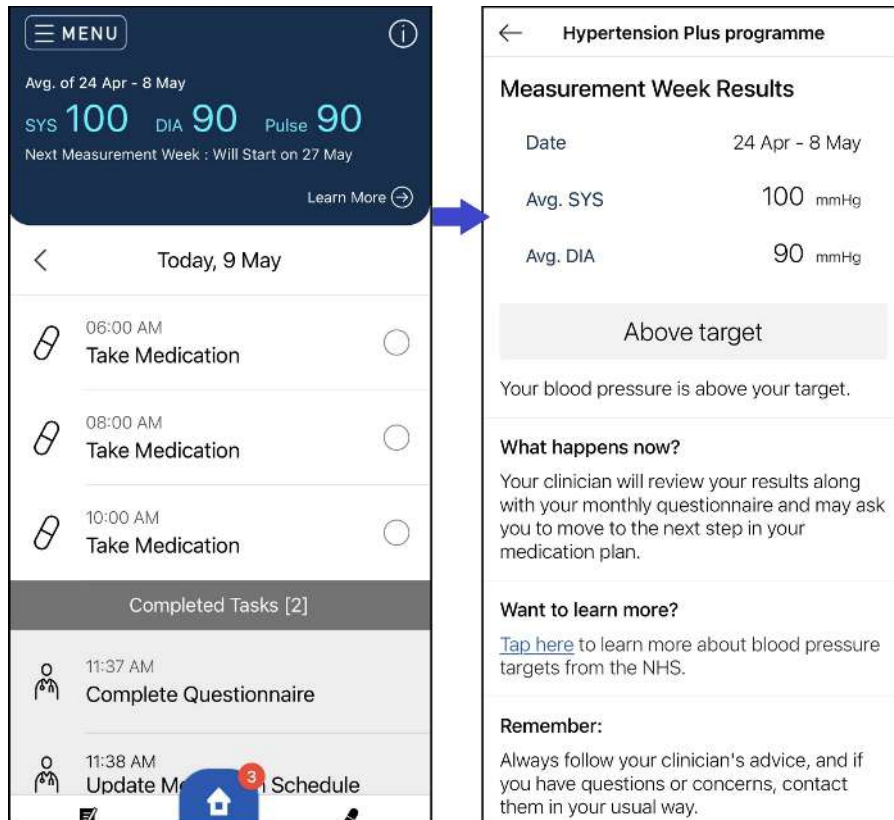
MENU

Avg. of 24 Apr - 8 May

SYS 100 DIA 90 Pulse 90

Next Measurement Week : Will Start on 27 May

Learn More

Today, 9 May

06:00 AM
Take Medication

08:00 AM
Take Medication

10:00 AM
Take Medication

Completed Tasks [2]

11:37 AM
Complete Questionnaire

11:38 AM
Update M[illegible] Schedule

3

Hypertension Plus programme

Measurement Week Results

| Date | 24 Apr - 8 May |
|---|---|
| Avg. SYS | 100 mmHg |
| Avg. DIA | 90 mmHg |

Above target

Your blood pressure is above your target.

What happens now?

Your clinician will review your results along with your monthly questionnaire and may ask you to move to the next step in your medication plan.

Want to learn more?

Tap here to learn more about blood pressure targets from the NHS.

Remember:

Always follow your clinician's advice, and if you have questions or concerns, contact them in your usual way.